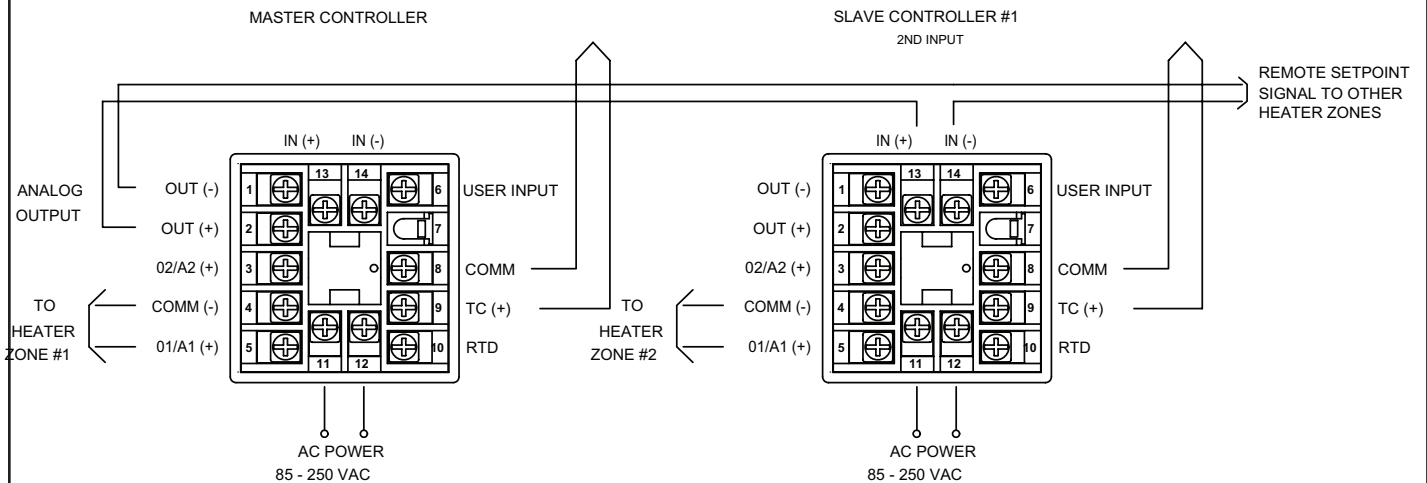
MASTER CONTROLLER

SLAVE CONTROLLER #1
2ND INPUT

REMOTE SETPOINT SIGNAL TO OTHER HEATER ZONES

IN (+) IN (-)

ANALOG OUTPUT

OUT (-)
OUT (+)
02/A2 (+)
COMM (-)
01/A1 (+)

TO HEATER ZONE #1

13 14
1 2 3 4 5
6 7 8 9 10
11 12

USER INPUT
COMM
TC (+)
RTD

AC POWER
85 - 250 VAC

IN (+) IN (-)

OUT (-)
OUT (+)
02/A2 (+)
COMM (-)
01/A1 (+)

TO HEATER ZONE #2

13 14
1 2 3 4 5
6 7 8 9 10
11 12

USER INPUT
COMM
TC (+)
RTD

AC POWER
85 - 250 VAC